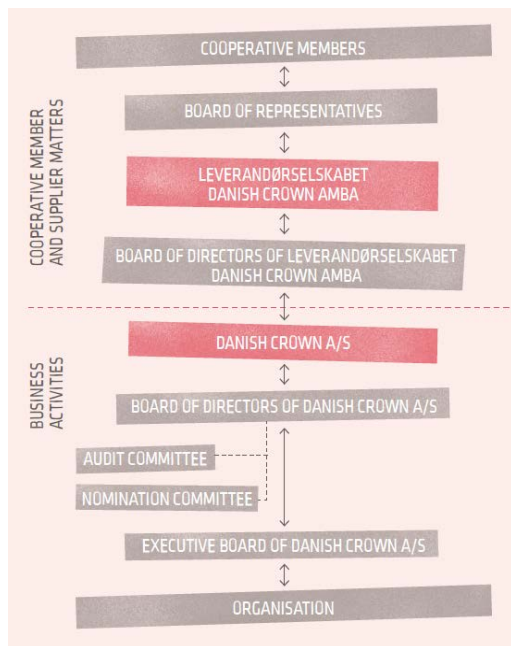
COOPERATIVE MEMBER AND SUPPLIER MATTERS

COOPERATIVE MEMBERS

BOARD OF REPRESENTATIVES

LEVERANDØRSELSKABET DANISH CROWN AMBA

BOARD OF DIRECTORS OF LEVERANDØRSELSKABET DANISH CROWN AMBA

BUSINESS ACTIVITIES

DANISH CROWN A/S

BOARD OF DIRECTORS OF DANISH CROWN A/S

AUDIT COMMITTEE

NOMINATION COMMITTEE

EXECUTIVE BOARD OF DANISH CROWN A/S

ORGANISATION